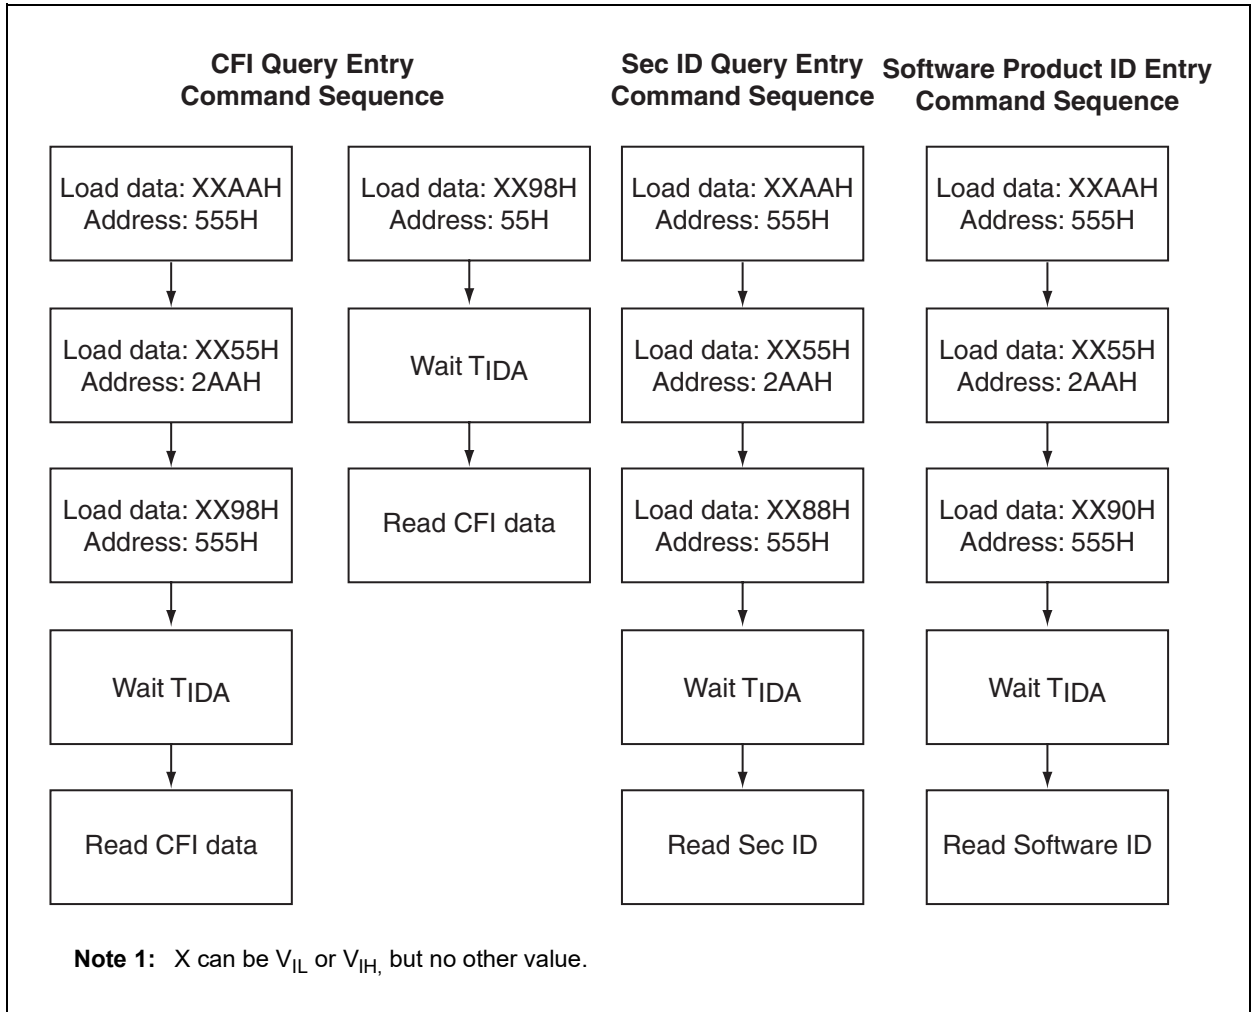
CFI Query Entry Command Sequence

Load data: XXAAH Address: 555H

Load data: XX55H Address: 2AAH

Load data: XX98H Address: 555H

Wait $T_{IDA}$

Read CFI data

Load data: XX98H Address: 55H

Wait $T_{IDA}$

Read CFI data

Sec ID Query Entry Command Sequence

Load data: XXAAH Address: 555H

Load data: XX55H Address: 2AAH

Load data: XX88H Address: 555H

Wait $T_{IDA}$

Read Sec ID

Software Product ID Entry Command Sequence

Load data: XXAAH Address: 555H

Load data: XX55H Address: 2AAH

Load data: XX90H Address: 555H

Wait $T_{IDA}$

Read Software ID

**Note 1:** X can be $V_{IL}$ or $V_{IH,}$ but no other value.